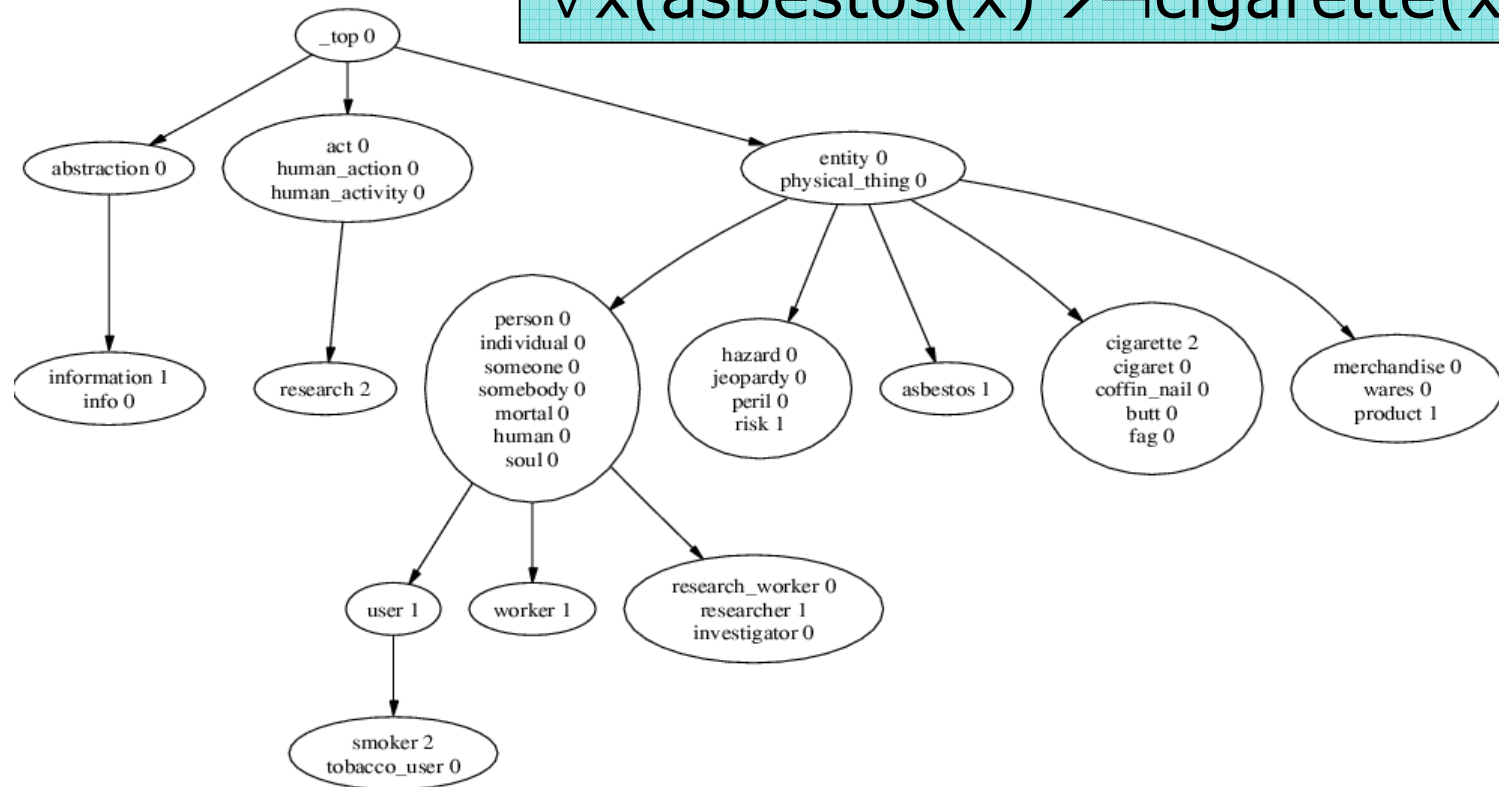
$\forall x(asbestos(x) \rightarrow \neg cigarette(x$

_top 0

abstraction 0

act 0
human_action 0
human_activity 0

entity 0
physical_thing 0

information 1
info 0

research 2

person 0
individual 0
someone 0
somebody 0
mortal 0
human 0
soul 0

hazard 0
jeopardy 0
peril 0
risk 1

asbestos 1

cigarette 2
cigaret 0
coffin_nail 0
butt 0
fag 0

merchandise 0
wares 0
product 1

user 1

worker 1

research_worker 0
researcher 1
investigator 0

smoker 2
tobacco_user 0